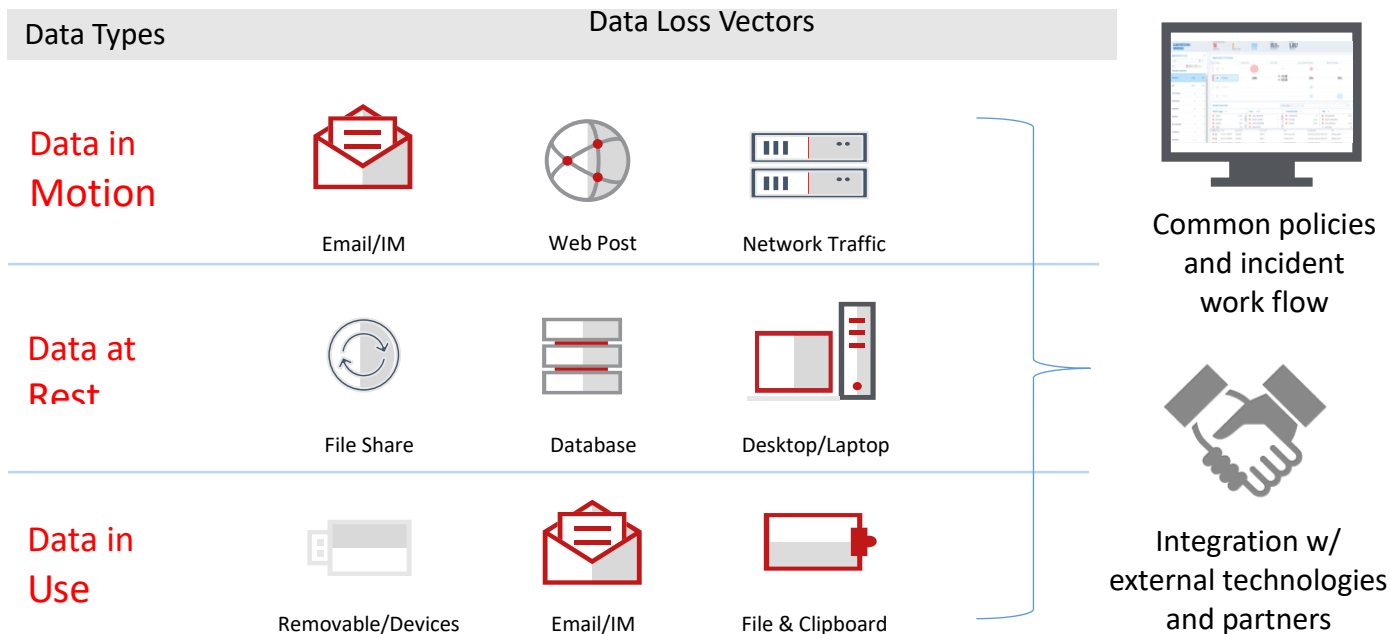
Data Types

Data Loss Vectors

Data in Motion

Email/IM

Web Post

Network Traffic

Data at Rest

File Share

Database

Desktop/Laptop

Data in Use

Removable/Devices

Email/IM

File & Clipboard

Common policies and incident work flow

Integration w/ external technologies and partners